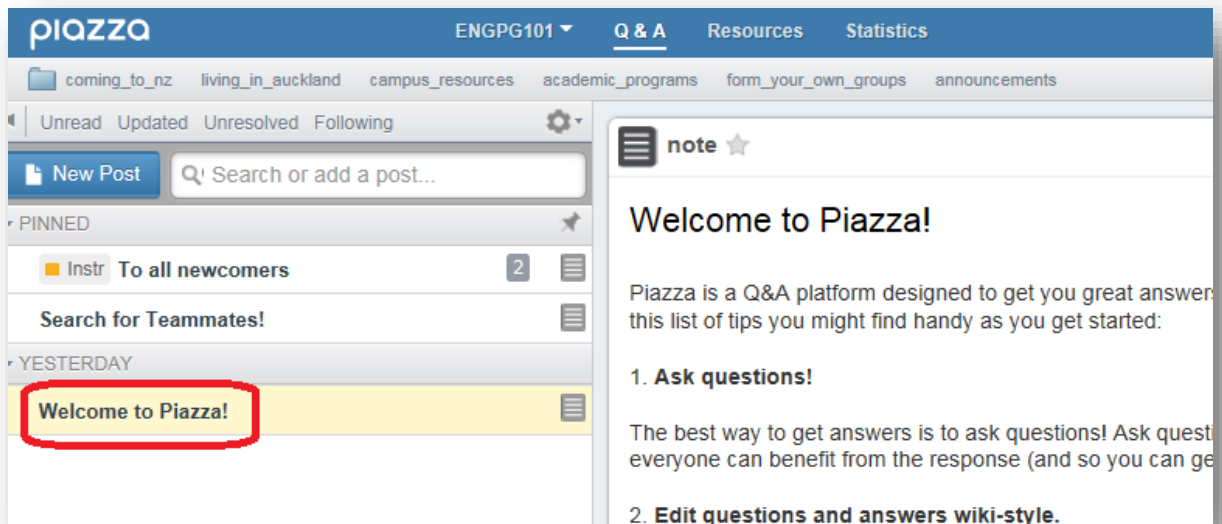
piazza ENGPG101 Q & A Resources Statistics

coming_to_nz living_in_auckland campus_resources academic_programs form_your_own_groups announcements

Unread Updated Unresolved Following

New Post Search or add a post...

PINNED

Instr To all newcomers 2

Search for Teammates!

YESTERDAY

Welcome to Piazza!

note

Welcome to Piazza!

Piazza is a Q&A platform designed to get you great answers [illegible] this list of tips you might find handy as you get started:

1. Ask questions!

The best way to get answers is to ask questions! Ask questi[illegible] everyone can benefit from the response (and so you can ge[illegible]

2. Edit questions and answers wiki-style.